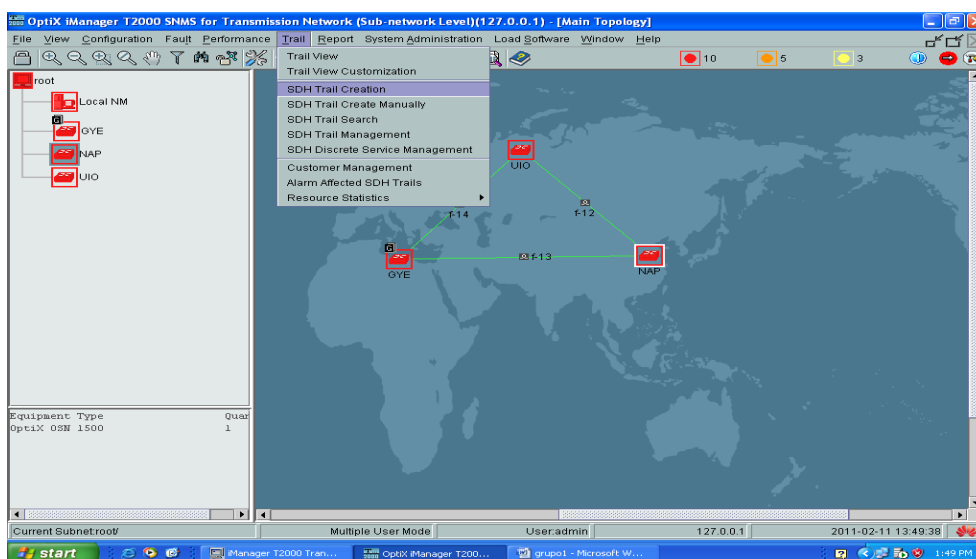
OptiX iManager T2000 SNMS for Transmission Network (Sub-network Level)(127.0.0.1) - [Main Topology]

File View Configuration Fault Performance Trail Report System Administration Load Software Window Help

10 5 3

root
Local NM
GYE
NAP
UIO

Trail View
Trail View Customization
SDH Trail Creation
SDH Trail Create Manually
SDH Trail Search
SDH Trail Management
SDH Discrete Service Management
Customer Management
Alarm Affected SDH Trails
Resource Statistics

UIO
f-14
f-12
GYE
f-13
NAP

Equipment Type Quar
OptiX OSN 1500 1

Current Subnet:root/ Multiple User Mode User:admin 127.0.0.1 2011-02-11 13:49:38

start iManager T2000 Tran... OptiX iManager T200... grupo1 - Microsoft W... 1:49 PM